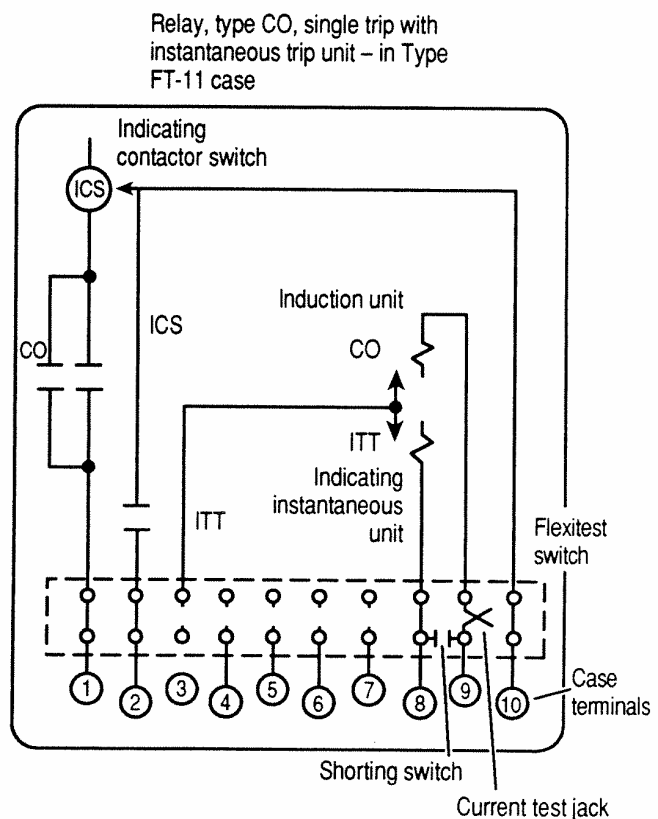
Relay, type CO, single trip with instantaneous trip unit – in Type FT-11 case

Indicating contactor switch

ICS

CO

ICS

Induction unit

CO

ITT

Indicating instantaneous unit

ITT

Flexitest switch

1
2
3
4
5
6
7
8
9
10

Case terminals

Shorting switch

Current test jack